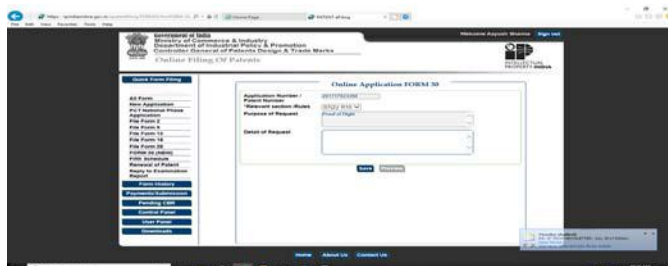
Government of India
Ministry of Commerce & Industry
Department of Industrial Policy & Promotion
Controller General of Patents Design & Trade Marks
Online Filing Of Patents

Welcome Aayush Sharma Sign out

INTELLECTUAL PROPERTY INDIA

Quick Form Filing

All Form
New Application
PCT National Phase Application
File Form 2
File Form 8
File Form 13
File Form 18
File Form 28
FORM 30 (Addl)
Fifth Schedule
Renewal of Patent
Reply to Examination Report

Form History
Payments/Submission
Pending CBR
Control Panel
User Panel
Downloads

Online Application FORM 30

Application Number / Patent Number
*Relevant section /Rules
Purpose of Request
Detail of Request

Save Preview

Home About Us Contact Us